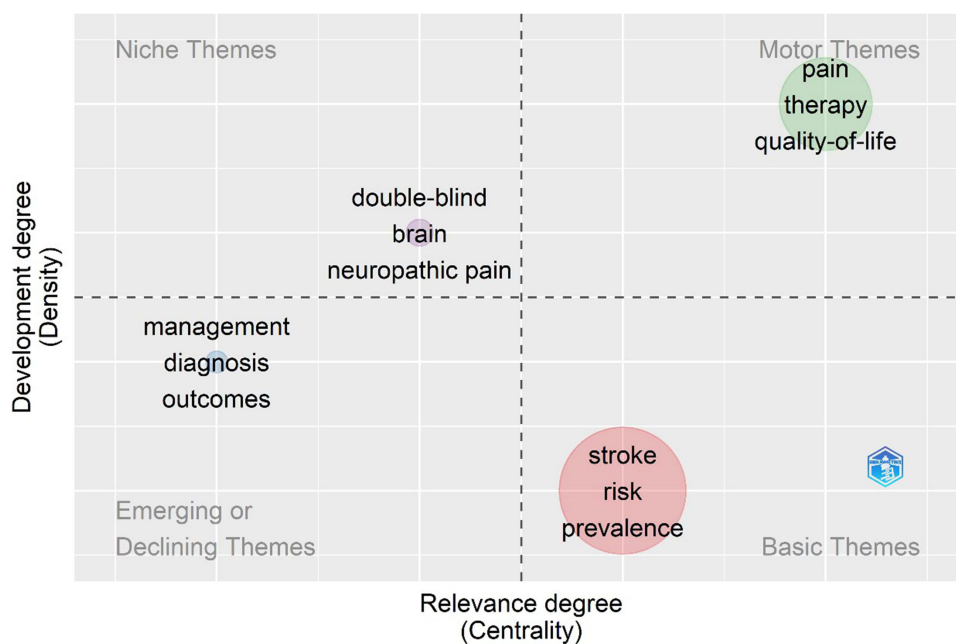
Niche Themes

Motor Themes

pain
therapy
quality-of-life

double-blind
brain
neuropathic pain

management
diagnosis
outcomes

stroke
risk
prevalence

Emerging or
Declining Themes

Basic Themes

Development degree
(Density)

Relevance degree
(Centrality)